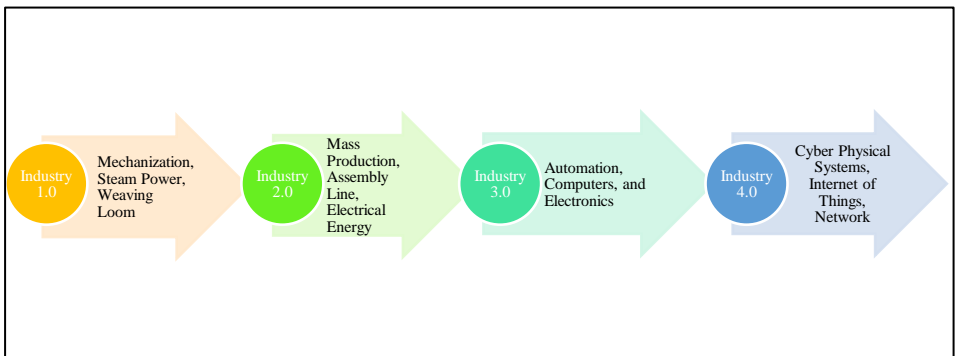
Industry 1.0

Mechanization, Steam Power, Weaving Loom

Industry 2.0

Mass Production, Assembly Line, Electrical Energy

Industry 3.0

Automation, Computers, and Electronics

Industry 4.0

Cyber Physical Systems, Internet of Things, Network